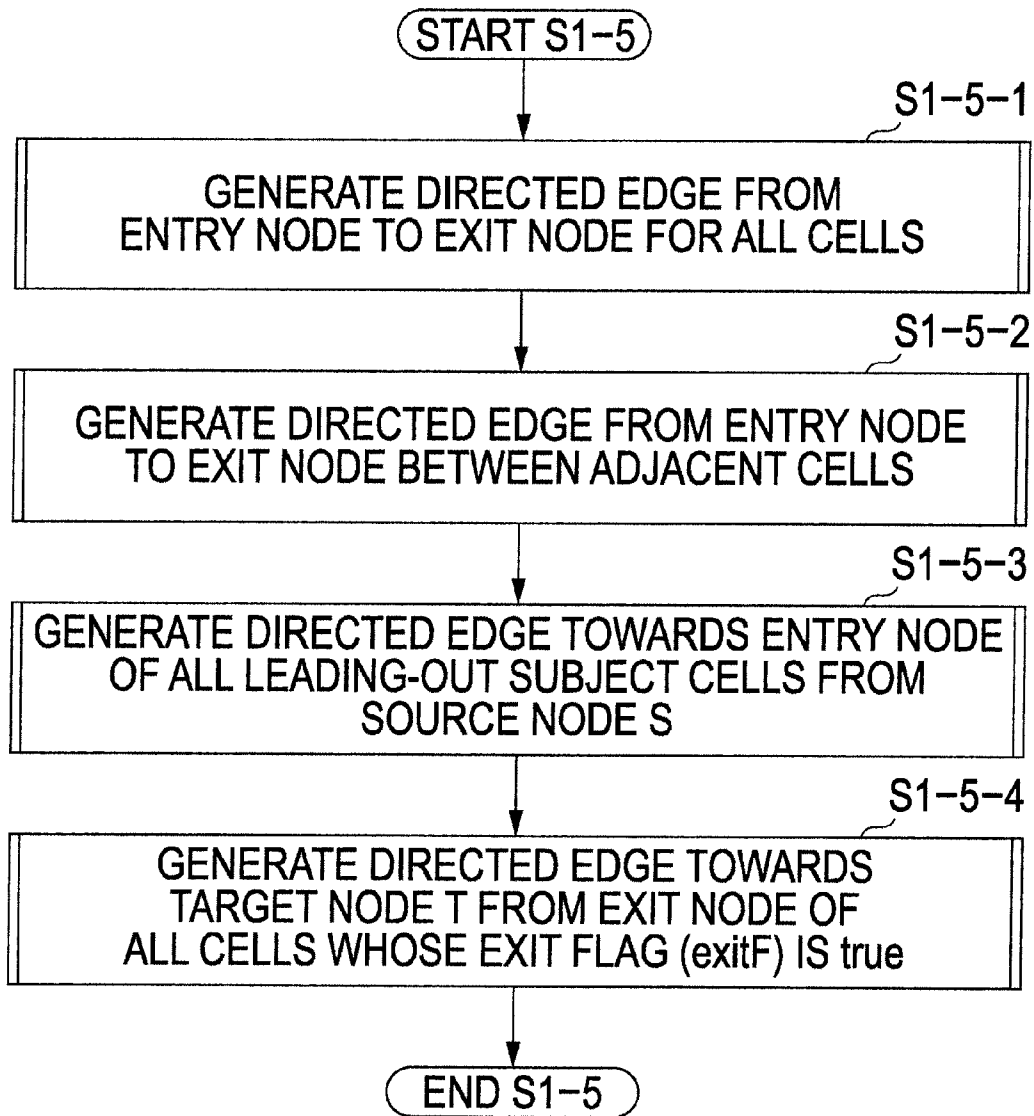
START S1−5

S1−5−1

GENERATE DIRECTED EDGE FROM ENTRY NODE TO EXIT NODE FOR ALL CELLS

S1−5−2

GENERATE DIRECTED EDGE FROM ENTRY NODE TO EXIT NODE BETWEEN ADJACENT CELLS

S1−5−3

GENERATE DIRECTED EDGE TOWARDS ENTRY NODE OF ALL LEADING-OUT SUBJECT CELLS FROM SOURCE NODE S

S1−5−4

GENERATE DIRECTED EDGE TOWARDS TARGET NODE T FROM EXIT NODE OF ALL CELLS WHOSE EXIT FLAG (exitF) IS true

END S1−5